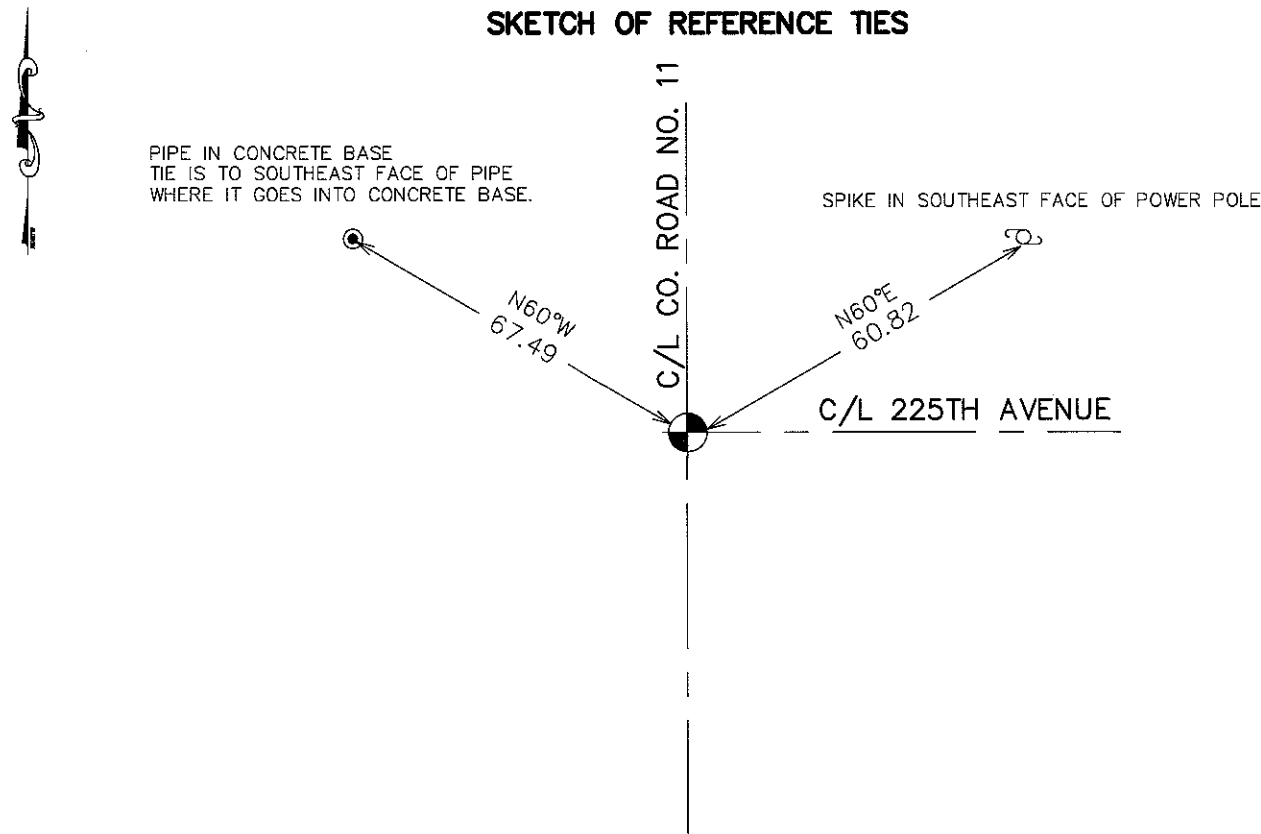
SKETCH OF REFERENCE TIES

PIPE IN CONCRETE BASE
TIE IS TO SOUTHEAST FACE OF PIPE
WHERE IT GOES INTO CONCRETE BASE.

C/L CO. ROAD NO. 11

SPIKE IN SOUTHEAST FACE OF POWER POLE

N60°W
67.49

N60°E
60.82

C/L 225TH AVENUE